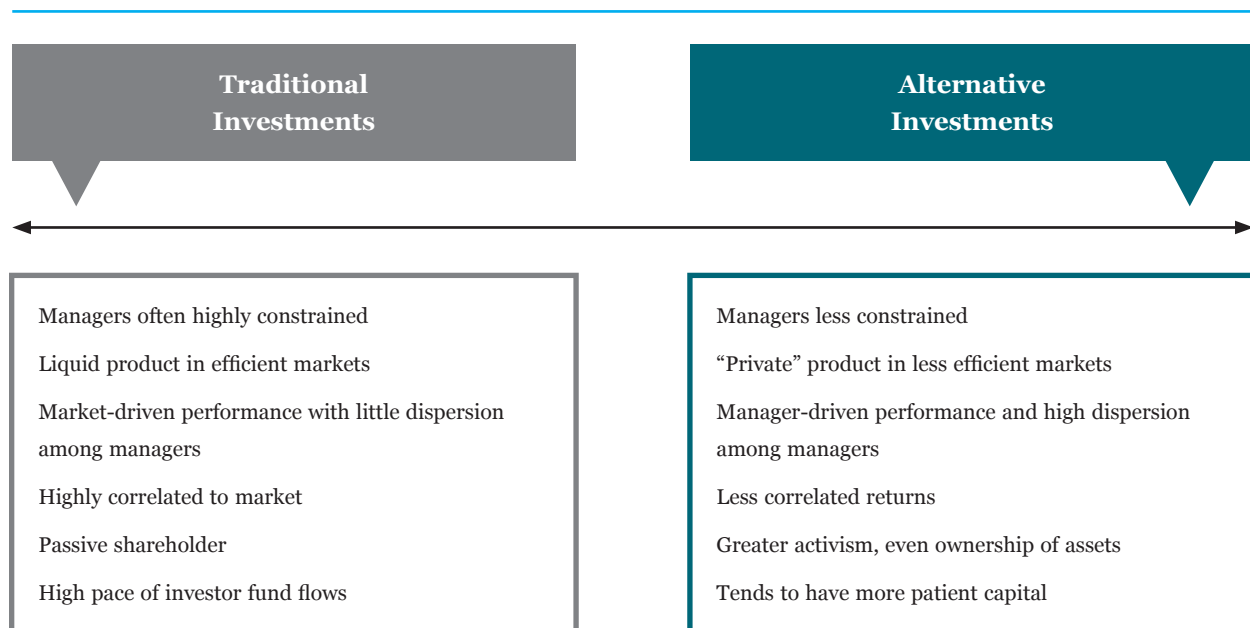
Traditional Investments

Alternative Investments

Managers often highly constrained

Liquid product in efficient markets

Market-driven performance with little dispersion among managers

Highly correlated to market

Passive shareholder

High pace of investor fund flows

Managers less constrained

“Private” product in less efficient markets

Manager-driven performance and high dispersion among managers

Less correlated returns

Greater activism, even ownership of assets

Tends to have more patient capital